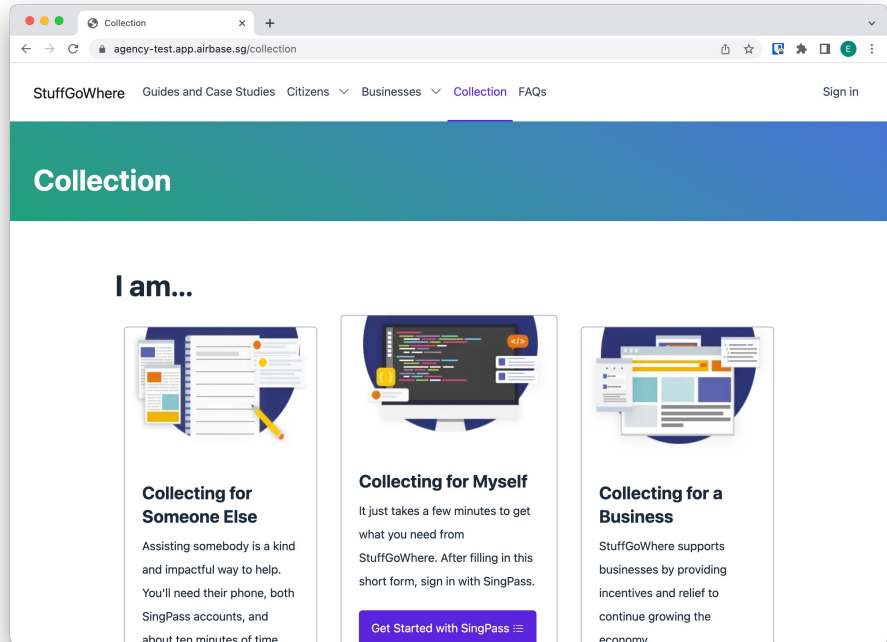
Collection

agency-test.app.airbase.sg/collection

E

StuffGoWhere Guides and Case Studies Citizens Businesses Collection FAQs Sign in

Collection

I am...

</>

Collecting for Someone Else

Assisting somebody is a kind and impactful way to help. You'll need their phone, both SingPass accounts, and about ten minutes of time.

Collecting for Myself

It just takes a few minutes to get what you need from StuffGoWhere. After filling in this short form, sign in with SingPass.

Get Started with SingPass

Collecting for a Business

StuffGoWhere supports businesses by providing incentives and relief to continue growing the economy.